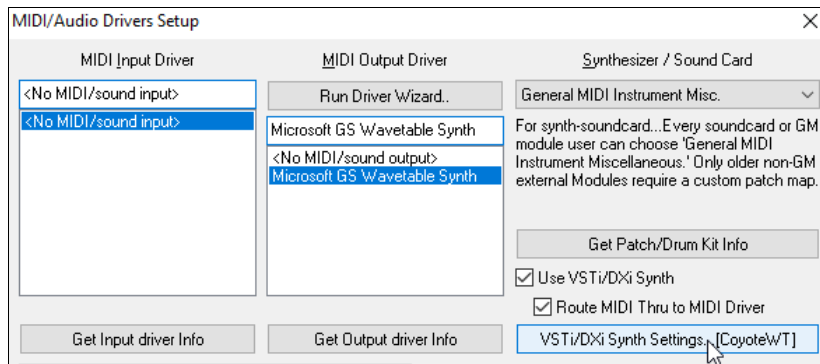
MIDI/Audio Drivers Setup

×

MIDI Input Driver

<No MIDI/sound input>

<No MIDI/sound input>

Get Input driver Info

MIDI Output Driver

Run Driver Wizard..

Microsoft GS Wavetable Synth

<No MIDI/sound output>
Microsoft GS Wavetable Synth

Get Output driver Info

Synthesizer / Sound Card

General MIDI Instrument Misc.

For synth-soundcard...Every soundcard or GM module user can choose 'General MIDI Instrument Miscellaneous.' Only older non-GM external Modules require a custom patch map.

Get Patch/Drum Kit Info

Use VSTi/DXi Synth

Route MIDI Thru to MIDI Driver

VSTi/DXi Synth Settings.. [CoyoteWT]